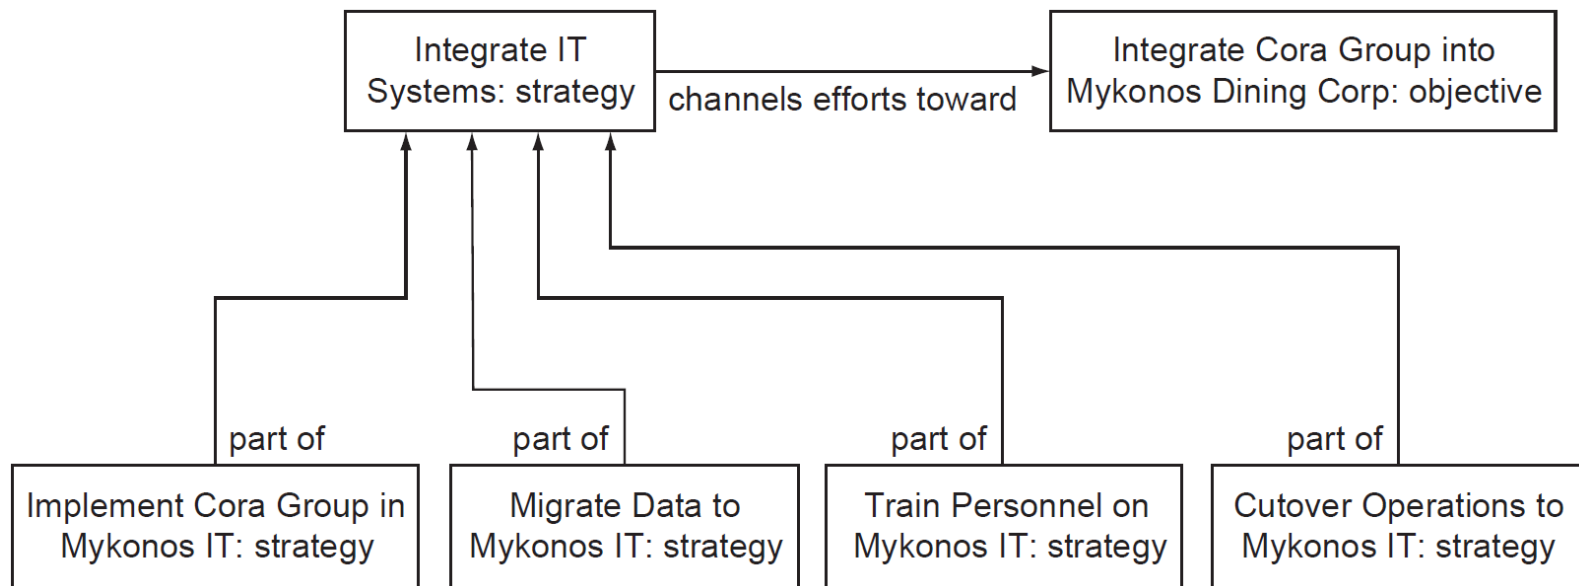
Integrate IT Systems: strategy

channels efforts toward

Integrate Cora Group into Mykonos Dining Corp: objective

part of

part of

part of

part of

Implement Cora Group in Mykonos IT: strategy

Migrate Data to Mykonos IT: strategy

Train Personnel on Mykonos IT: strategy

Cutover Operations to Mykonos IT: strategy